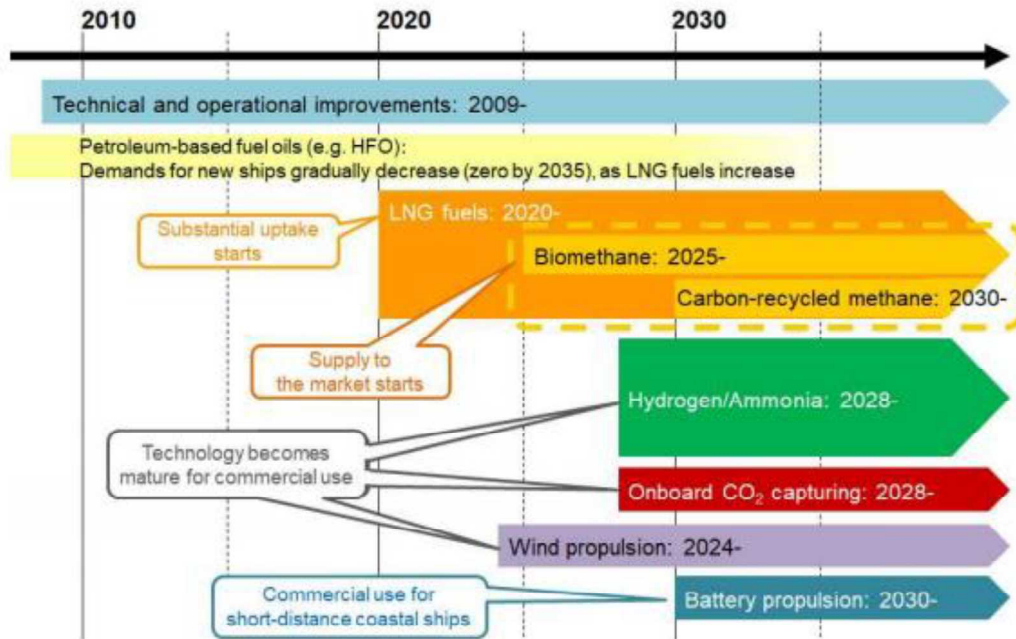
2010

2020

2030

Technical and operational improvements: 2009-

Petroleum-based fuel oils (e.g. HFO):
Demands for new ships gradually decrease (zero by 2035), as LNG fuels increase

Substantial uptake starts

LNG fuels: 2020-

Biomethane: 2025-

Carbon-recycled methane: 2030-

Supply to the market starts

Hydrogen/Ammonia: 2028-

Technology becomes mature for commercial use

Onboard $CO_2$ capturing: 2028-

Wind propulsion: 2024-

Commercial use for short-distance coastal ships

Battery propulsion: 2030-